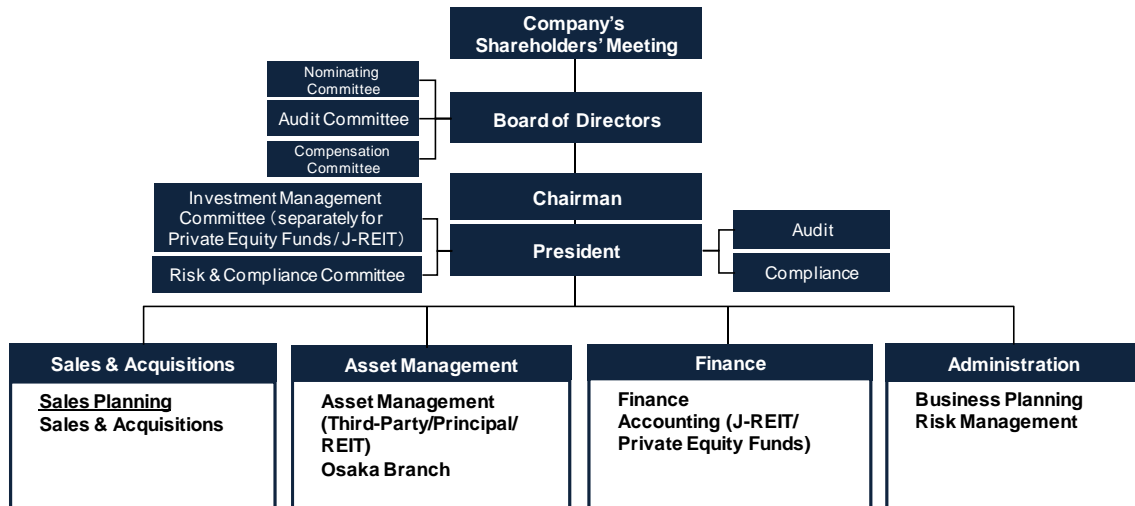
Company's Shareholders' Meeting

Nominating Committee

Audit Committee

Compensation Committee

Board of Directors

Investment Management Committee (separately for Private Equity Funds / J-REIT)

Risk & Compliance Committee

Chairman

President

Audit

Compliance

Sales & Acquisitions

Sales Planning
Sales & Acquisitions

Asset Management

Asset Management (Third-Party/Principal/ REIT)
Osaka Branch

Finance

Finance
Accounting (J-REIT/ Private Equity Funds)

Administration

Business Planning
Risk Management